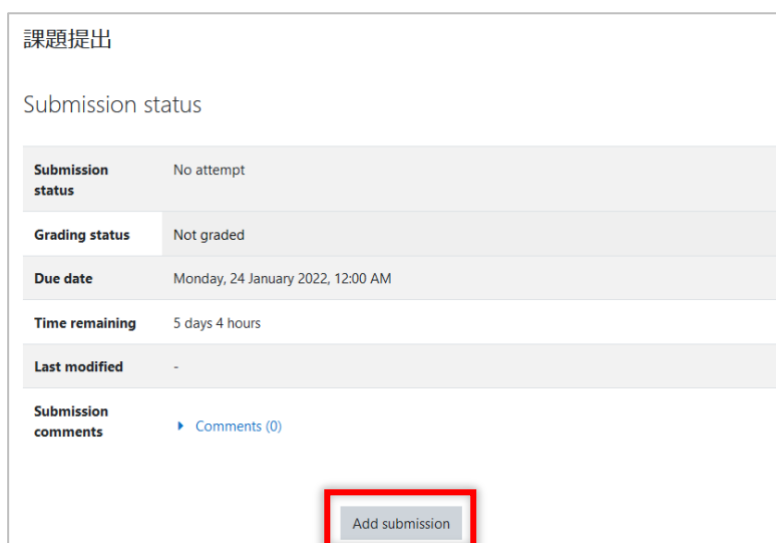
課題提出

Submission status

| | |
|---|---|
| Submission status | No attempt |
| Grading status | Not graded |
| Due date | Monday, 24 January 2022, 12:00 AM |
| Time remaining | 5 days 4 hours |
| Last modified | - |
| Submission comments | ▸ Comments (0) |

Add submission